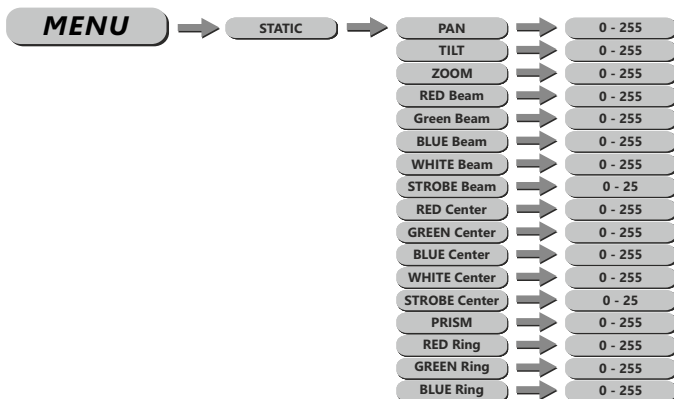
MENU

STATIC

| | |
|---|---|
| PAN | 0 - 255 |
| TILT | 0 - 255 |
| ZOOM | 0 - 255 |
| RED Beam | 0 - 255 |
| Green Beam | 0 - 255 |
| BLUE Beam | 0 - 255 |
| WHITE Beam | 0 - 255 |
| STROBE Beam | 0 - 25 |
| RED Center | 0 - 255 |
| GREEN Center | 0 - 255 |
| BLUE Center | 0 - 255 |
| WHITE Center | 0 - 255 |
| STROBE Center | 0 - 25 |
| PRISM | 0 - 255 |
| RED Ring | 0 - 255 |
| GREEN Ring | 0 - 255 |
| BLUE Ring | 0 - 255 |